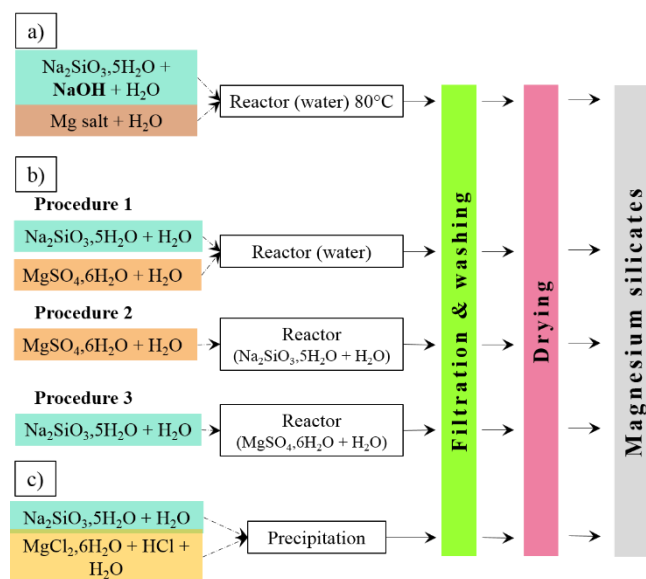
a)

$Na_2SiO_3$,5$H_2O$ + **NaOH** + $H_2O$

Mg salt + $H_2O$

Reactor (water) 80°C

b)

**Procedure 1**

$Na_2SiO_3$,5$H_2O$ + $H_2O$

$MgSO_4$,6$H_2O$ + $H_2O$

Reactor (water)

**Procedure 2**

$MgSO_4$,6$H_2O$ + $H_2O$

Reactor ($Na_2SiO_3$,5$H_2O$ + $H_2O$)

**Procedure 3**

$Na_2SiO_3$,5$H_2O$ + $H_2O$

Reactor ($MgSO_4$,6$H_2O$ + $H_2O$)

c)

$Na_2SiO_3$,5$H_2O$ + $H_2O$

$MgCl_2$,6$H_2O$ + HCl + $H_2O$

Precipitation

**Filtration & washing**

**Drying**

**Magnesium silicates**